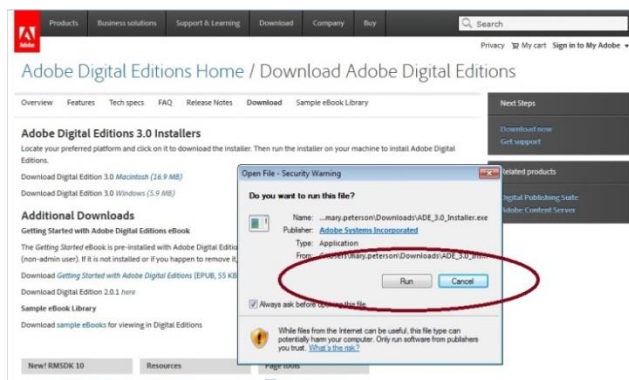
Adobe

Products Business solutions Support & Learning Download Company Buy

Search

Privacy My cart Sign in to My Adobe

Adobe Digital Editions Home / Download Adobe Digital Editions

Overview Features Tech specs FAQ Release Notes Download Sample eBook Library

Adobe Digital Editions 3.0 Installers

Locate your preferred platform and click on it to download the installer. Then run the installer on your machine to install Adobe Digital Editions.

Download Digital Edition 3.0 Macintosh (16.9 MB)

Download Digital Edition 3.0 Windows (5.9 MB)

Additional Downloads

Getting Started with Adobe Digital Editions eBook

The Getting Started eBook is pre-installed with Adobe Digital Editio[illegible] (non-admin user). If it is not installed or if you happen to remove it, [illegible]

Download Getting Started with Adobe Digital Editions (EPUB, 55 KB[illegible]

Download Digital Edition 2.0.1 here

Sample eBook Library

Download sample eBooks for viewing in Digital Editions

New! RMSDK 10

Resources

Page tools

Next Steps

Download now

Get support

Related products

Digital Publishing Suite

Adobe Content Server

Open File - Security Warning

Do you want to run this file?

Name: ...mary.peterson\Downloads\ADE_3.0_Installer.exe

Publisher: Adobe Systems Incorporated

Type: Application

From: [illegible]ers\mary.peterson\Downloads\ADE_3.0_In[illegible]

Run Cancel

Always ask before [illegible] this file

While files from the Internet can be useful, this file type can potentially harm your computer. Only run software from publishers you trust. What's the risk?